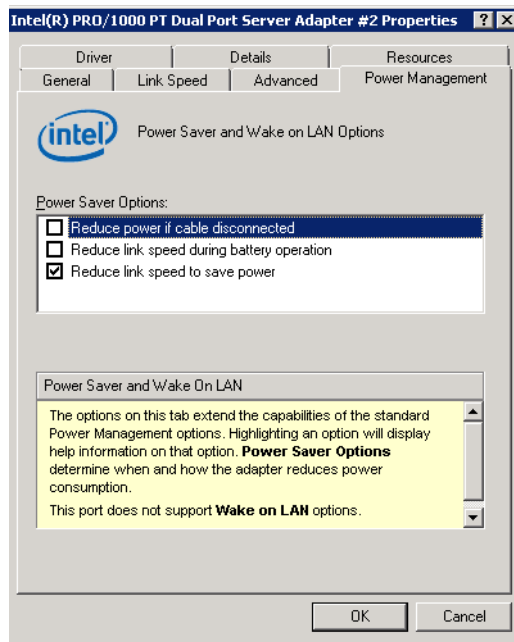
Intel(R) PRO/1000 PT Dual Port Server Adapter #2 Properties ? X

Driver | Details | Resources
General | Link Speed | Advanced | Power Management

intel

Power Saver and Wake on LAN Options

Power Saver Options:

☐ Reduce power if cable disconnected
☐ Reduce link speed during battery operation
☑ Reduce link speed to save power

Power Saver and Wake On LAN

The options on this tab extend the capabilities of the standard Power Management options. Highlighting an option will display help information on that option. **Power Saver Options** determine when and how the adapter reduces power consumption.

This port does not support **Wake on LAN** options.

OK | Cancel